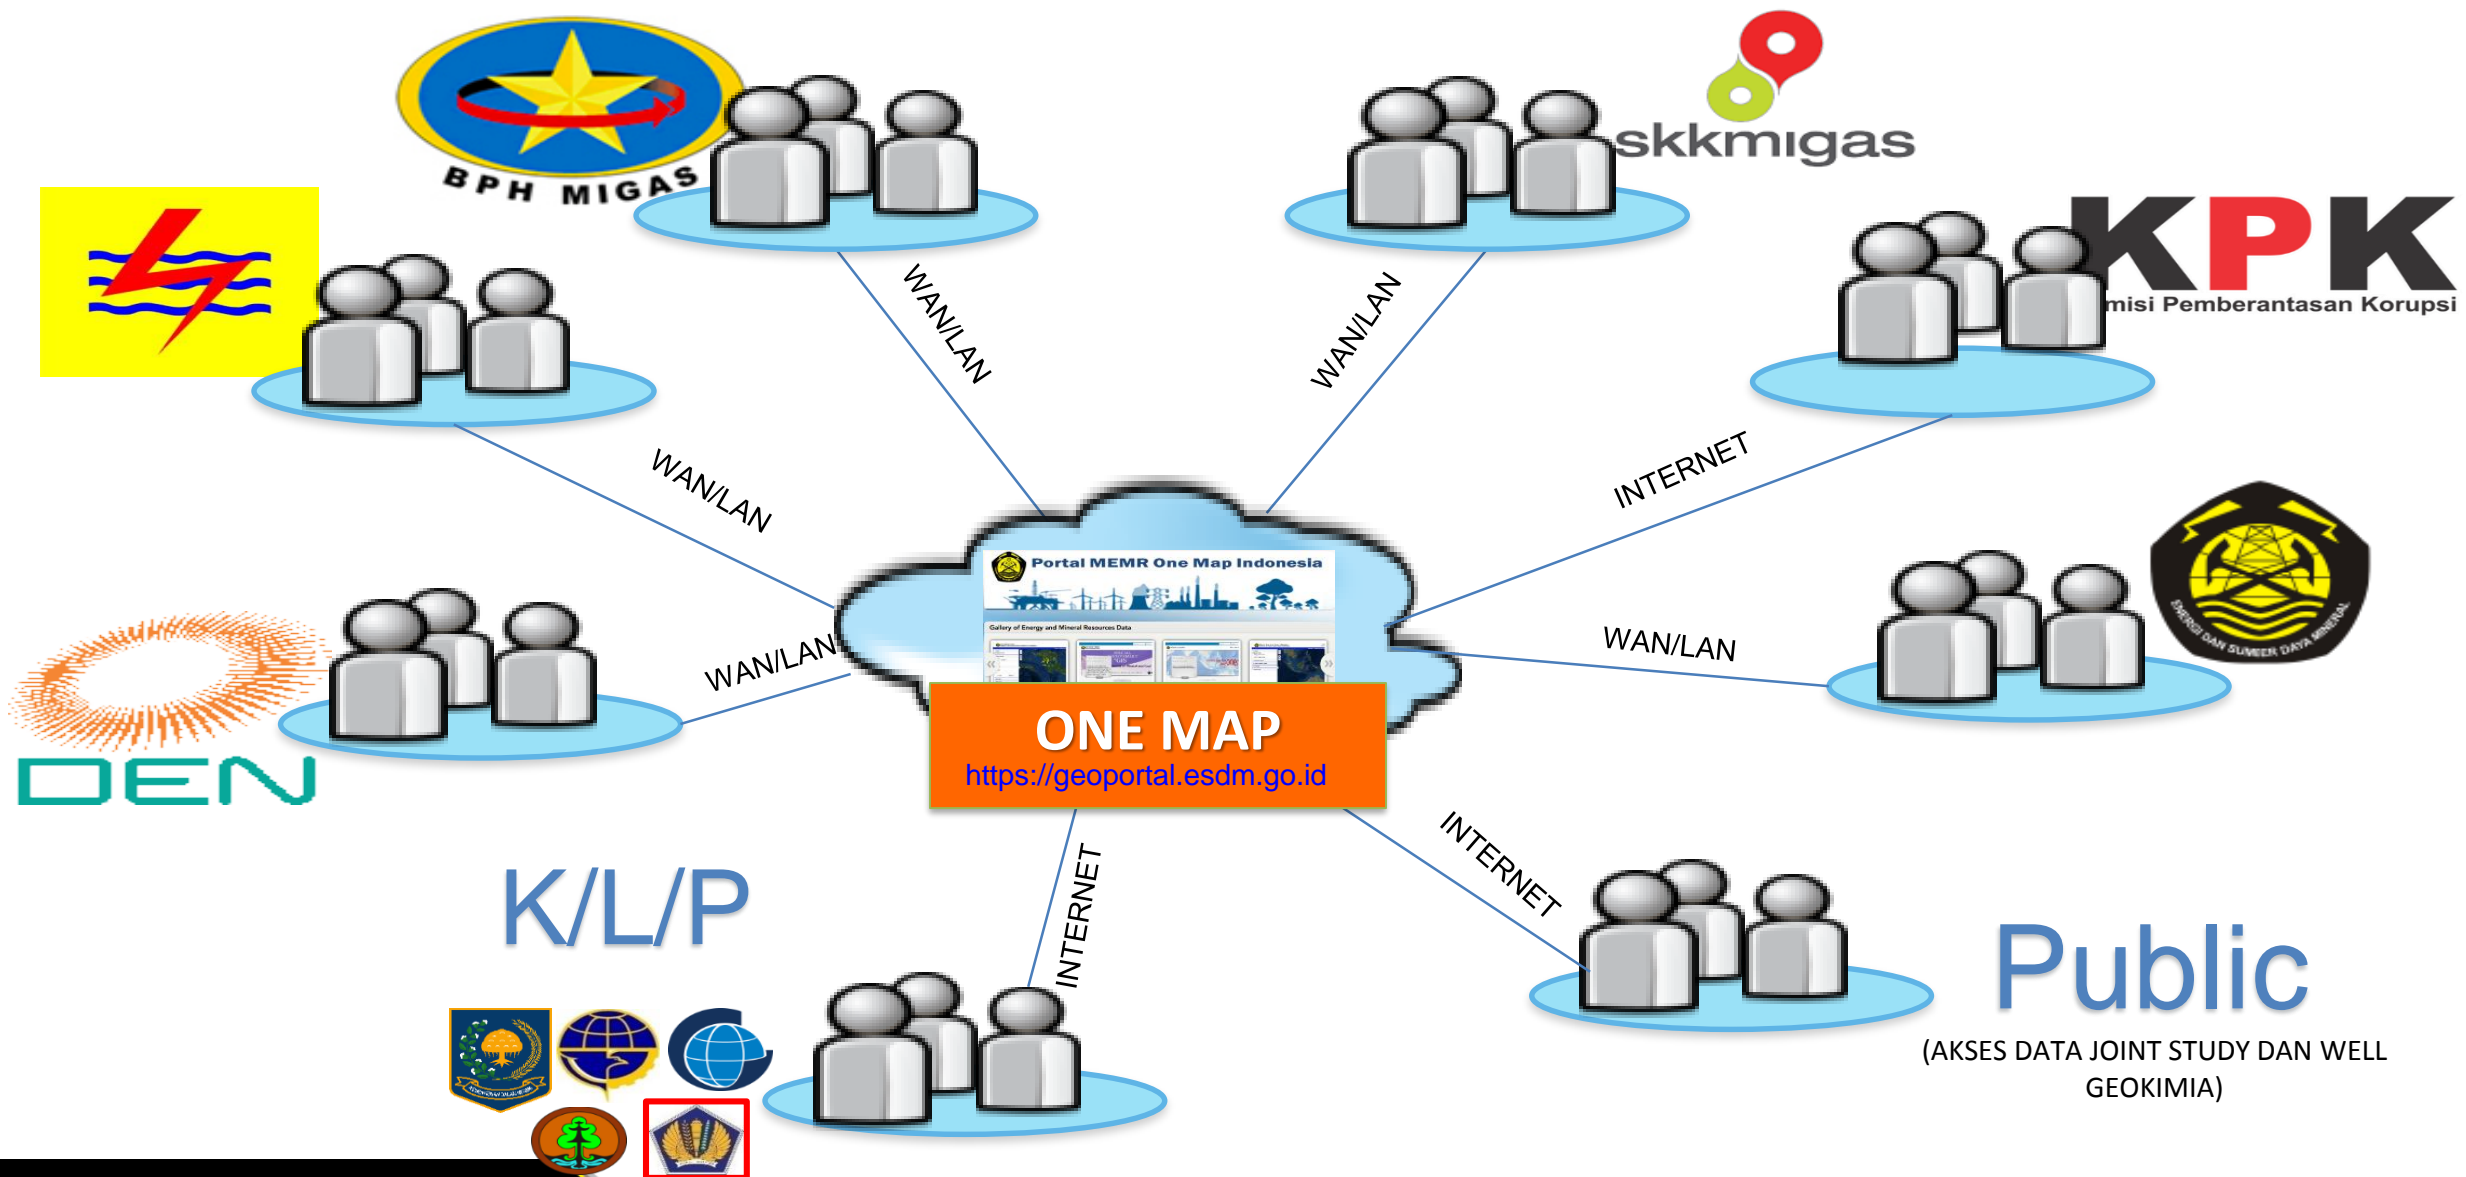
BPH MIGAS

skkmigas

KPK
misi Pemberantasan Korupsi

WAN/LAN

WAN/LAN

WAN/LAN

INTERNET

WAN/LAN

WAN/LAN

Portal MEMR One Map Indonesia
Gallery of Energy and Mineral Resources Data

ONE MAP
https://geoportal.esdm.go.id

DEN

ENERGI DAN SUMBER DAYA MINERAL

K/L/P

INTERNET

INTERNET

Public
(AKSES DATA JOINT STUDY DAN WELL GEOKIMIA)